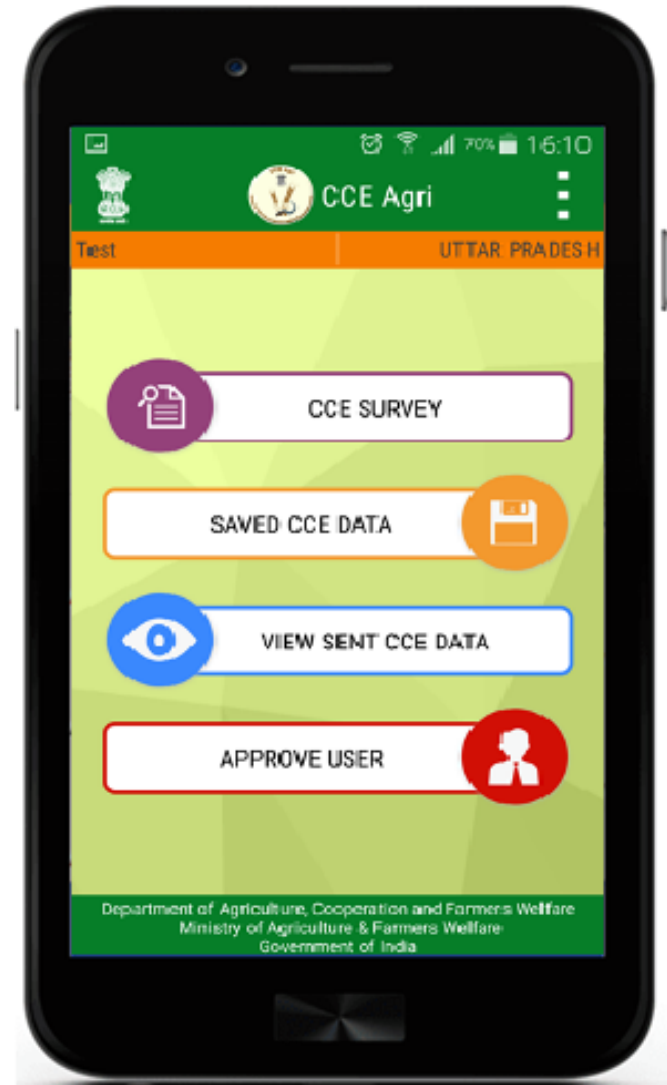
70% 16:10

CCE Agri

Test

UTTAR PRADESH

CCE SURVEY

SAVED CCE DATA

VIEW SENT CCE DATA

APPROVE USER

Department of Agriculture, Cooperation and Farmers Welfare
Ministry of Agriculture & Farmers Welfare
Government of India